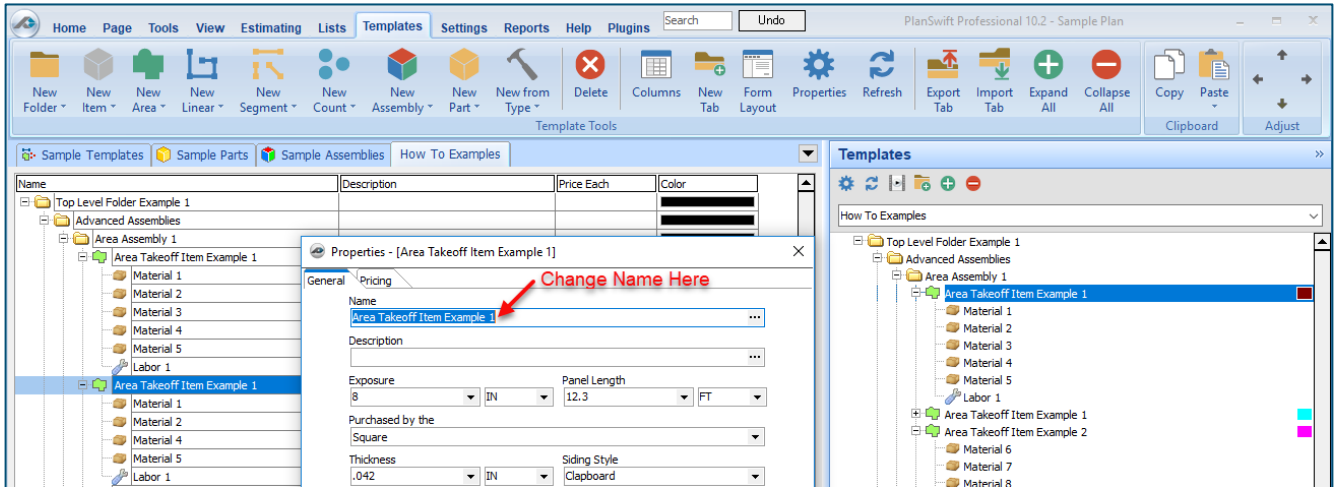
Home Page Tools View Estimating Lists Templates Settings Reports Help Plugins Search Undo PlanSwift Professional 10.2 - Sample Plan

New Folder New Item New Area New Linear New Segment New Count New Assembly New Part New from Type Delete Columns New Tab Form Layout Properties Refresh Export Tab Import Tab Expand All Collapse All Copy Paste

Template Tools Clipboard Adjust

Sample Templates Sample Parts Sample Assemblies How To Examples

| Name | Description | Price Each | Color |
|---|---|---|---|
| Top Level Folder Example 1 | | | |
| Advanced Assemblies | | | |
| Area Assembly 1 | | | |
| Area Takeoff Item Example 1 | | | |
| Material 1 | | | |
| Material 2 | | | |
| Material 3 | | | |
| Material 4 | | | |
| Material 5 | | | |
| Labor 1 | | | |
| Area Takeoff Item Example 1 | | | |
| Material 1 | | | |
| Material 2 | | | |
| Material 4 | | | |
| Material 5 | | | |
| Labor 1 | | | |

Properties - [Area Takeoff Item Example 1]

General Pricing

Name
Area Takeoff Item Example 1

Change Name Here

Description

Exposure
8 IN
Panel Length
12.3 FT

Purchased by the
Square

Thickness
.042 IN
Siding Style
Clapboard

Templates

How To Examples

Top Level Folder Example 1
Advanced Assemblies
Area Assembly 1
Area Takeoff Item Example 1
Material 1
Material 2
Material 3
Material 4
Material 5
Labor 1
Area Takeoff Item Example 1
Area Takeoff Item Example 2
Material 6
Material 7
Material 8